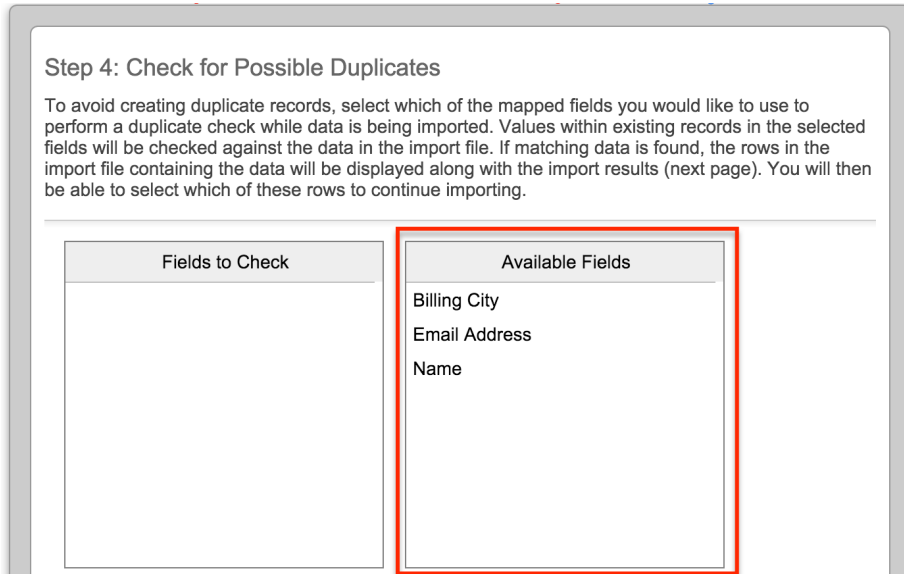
Step 4: Check for Possible Duplicates

To avoid creating duplicate records, select which of the mapped fields you would like to use to perform a duplicate check while data is being imported. Values within existing records in the selected fields will be checked against the data in the import file. If matching data is found, the rows in the import file containing the data will be displayed along with the import results (next page). You will then be able to select which of these rows to continue importing.

Fields to Check

Available Fields
Billing City
Email Address
Name